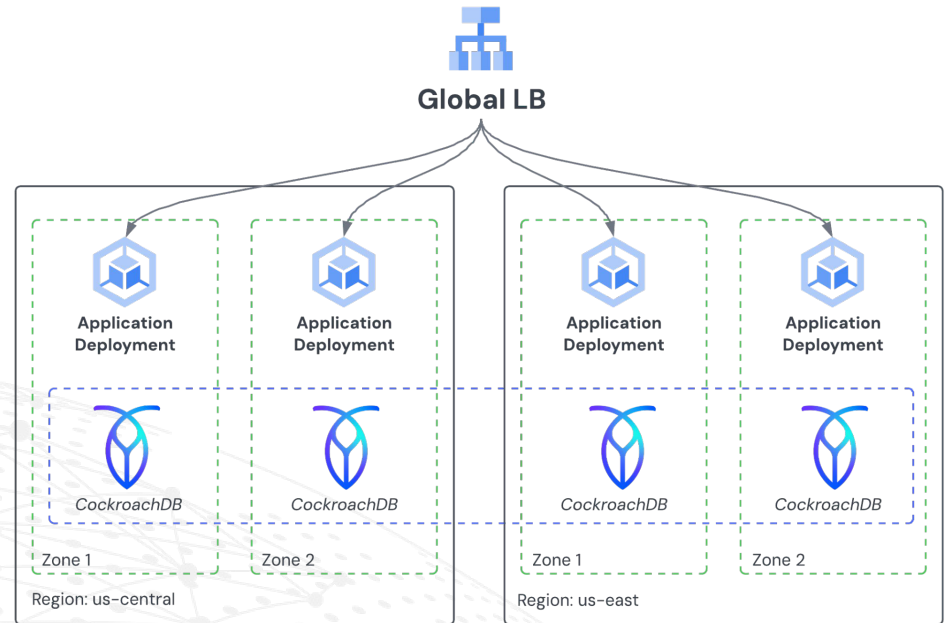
Global LB

Application Deployment

CockroachDB

Zone 1

Application Deployment

CockroachDB

Zone 2

Region: us-central

Application Deployment

CockroachDB

Zone 1

Application Deployment

CockroachDB

Zone 2

Region: us-east